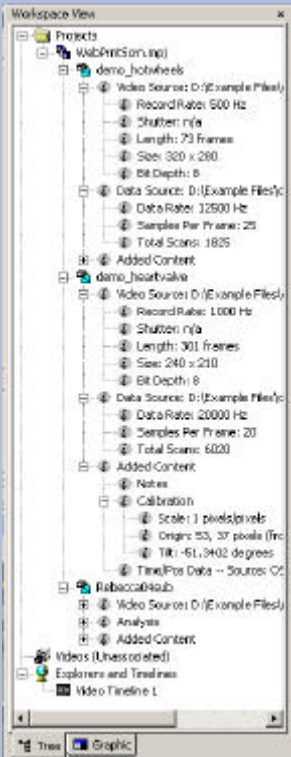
Workspace View

Projects
WebPrintSom.mpj
demo_hotwheels
Video Source: D:\Example Files\
Record Rate: 500 Hz
Shutter: n/a
Length: 73 frames
Size: 320 x 280
Bit Depth: 8
Data Source: D:\Example Files\
Data Rate: 12500 Hz
Samples Per Frame: 25
Total Scans: 1825
Added Content
demo_heartvalve
Video Source: D:\Example Files\
Record Rate: 1000 Hz
Shutter: n/a
Length: 301 frames
Size: 240 x 210
Bit Depth: 8
Data Source: D:\Example Files\
Data Rate: 20000 Hz
Samples Per Frame: 20
Total Scans: 6020
Added Content
Notes
Calibration
Scale: 1 pixels/pixels
Origin: 53, 37 pixels (fr
Tilt: -51.3402 degrees
Time/Pos Data -- Source: C:
Rebecca84sub
Video Source: D:\Example Files\
Analysis
Added Content
Videos (Unassociated)
Explorers and Timelines
Video Timeline 1

Tree
Graphic